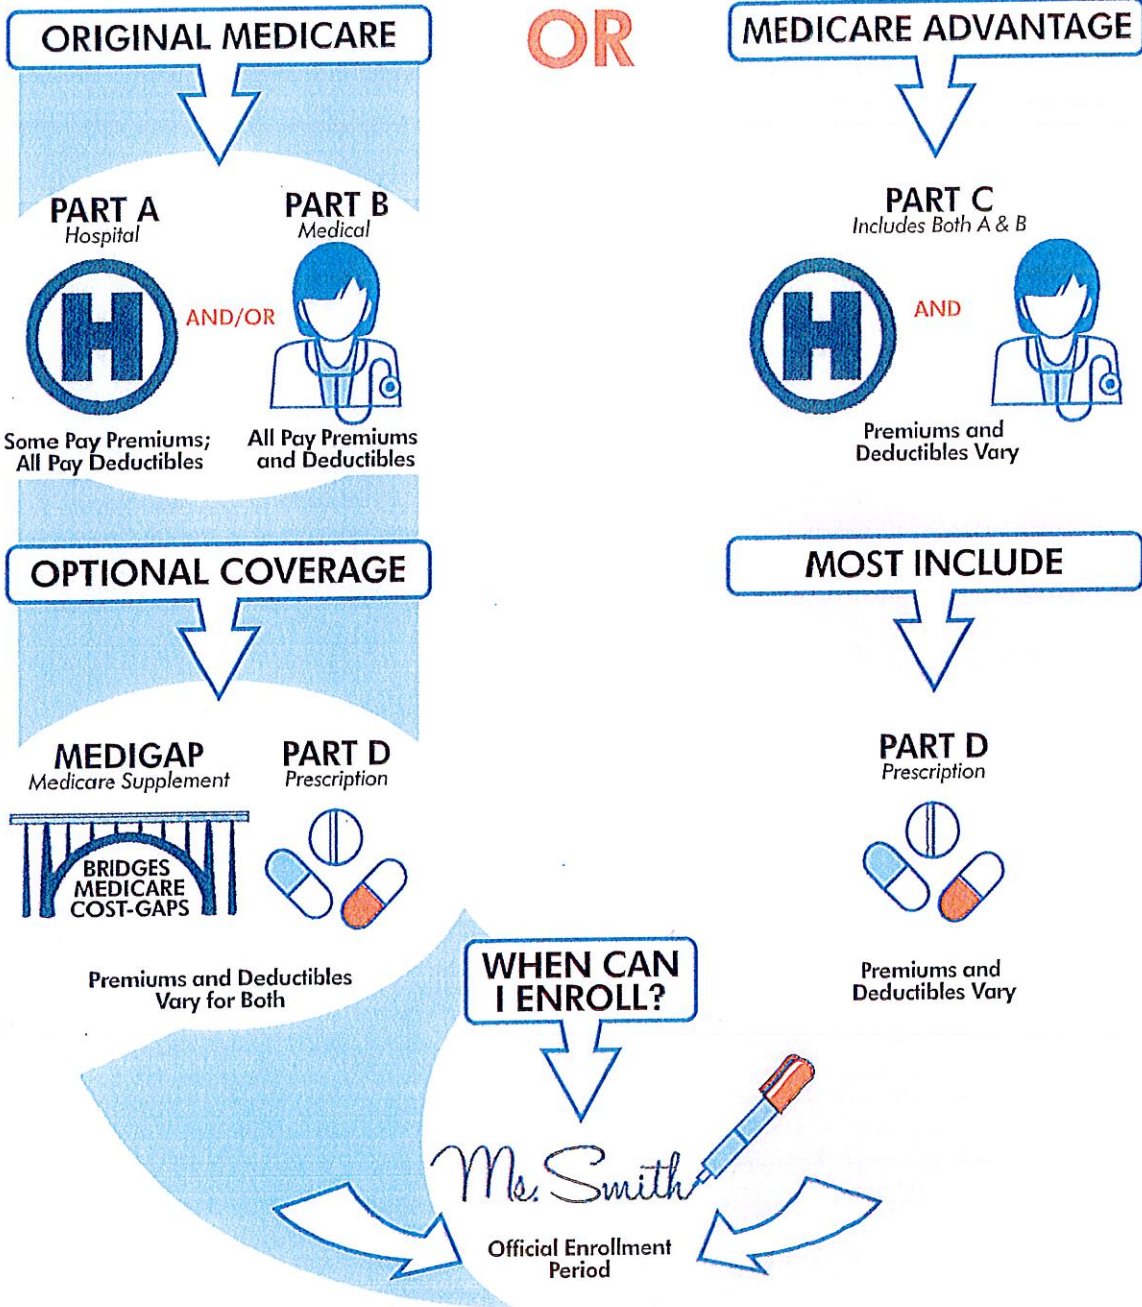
ORIGINAL MEDICARE

OR

MEDICARE ADVANTAGE

PART A
Hospital

H

AND/OR

PART B
Medical

Some Pay Premiums; All Pay Deductibles

All Pay Premiums and Deductibles

PART C
Includes Both A & B

H

AND

Premiums and Deductibles Vary

OPTIONAL COVERAGE

MOST INCLUDE

MEDIGAP
Medicare Supplement

BRIDGES MEDICARE COST-GAPS

PART D
Prescription

Premiums and Deductibles Vary for Both

PART D
Prescription

Premiums and Deductibles Vary

WHEN CAN I ENROLL?

Ms. Smith

Official Enrollment Period